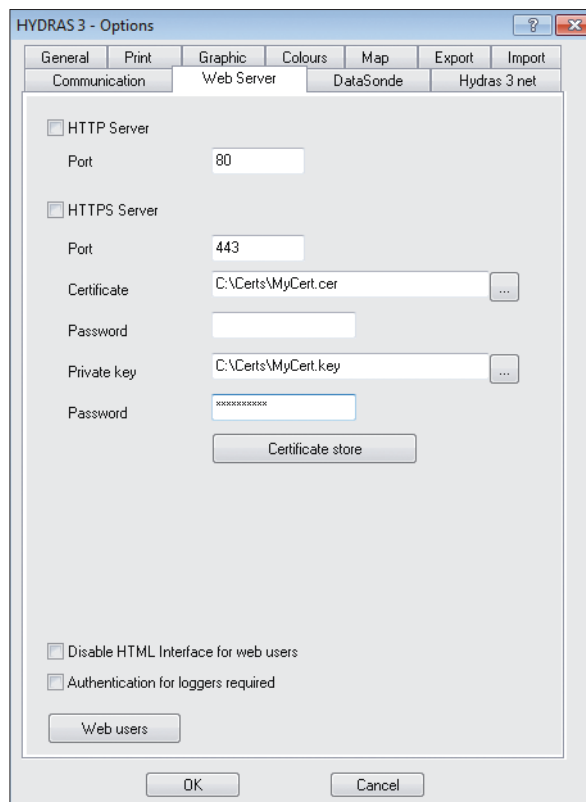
HYDRAS 3 - Options

? X

General | Print | Graphic | Colours | Map | Export | Import

Communication | Web Server | DataSonde | Hydras 3 net

HTTP Server

Port 80

HTTPS Server

Port 443

Certificate C:\Certs\MyCert.cer ...

Password

Private key C:\Certs\MyCert.key ...

Password **********

Certificate store

Disable HTML Interface for web users

Authentication for loggers required

Web users

OK Cancel